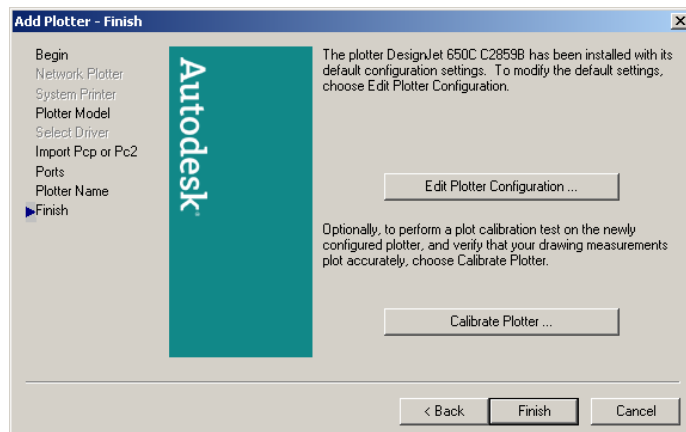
Add Plotter - Finish

Begin
Network Plotter
System Printer
Plotter Model
Select Driver
Import Pcp or Pc2
Ports
Plotter Name
Finish

Autodesk

The plotter DesignJet 650C C2859B has been installed with its default configuration settings. To modify the default settings, choose Edit Plotter Configuration.

Edit Plotter Configuration ...

Optionally, to perform a plot calibration test on the newly configured plotter, and verify that your drawing measurements plot accurately, choose Calibrate Plotter.

Calibrate Plotter ...

< Back
Finish
Cancel